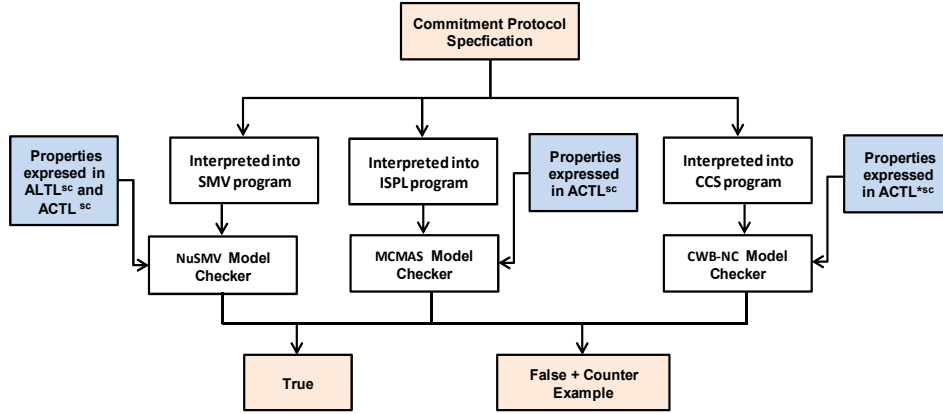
Commitment Protocol Specfication

Properties expresed in ALTL$^{sc}$ and ACTL $^{sc}$

Interpreted into SMV program

NuSMV Model Checker

Interpreted into ISPL program

Properties expressed in ACTL$^{sc}$

MCMAS Model Checker

Interpreted into CCS program

Properties expressed in ACTL$^{*sc}$

CWB-NC Model Checker

True

False + Counter Example